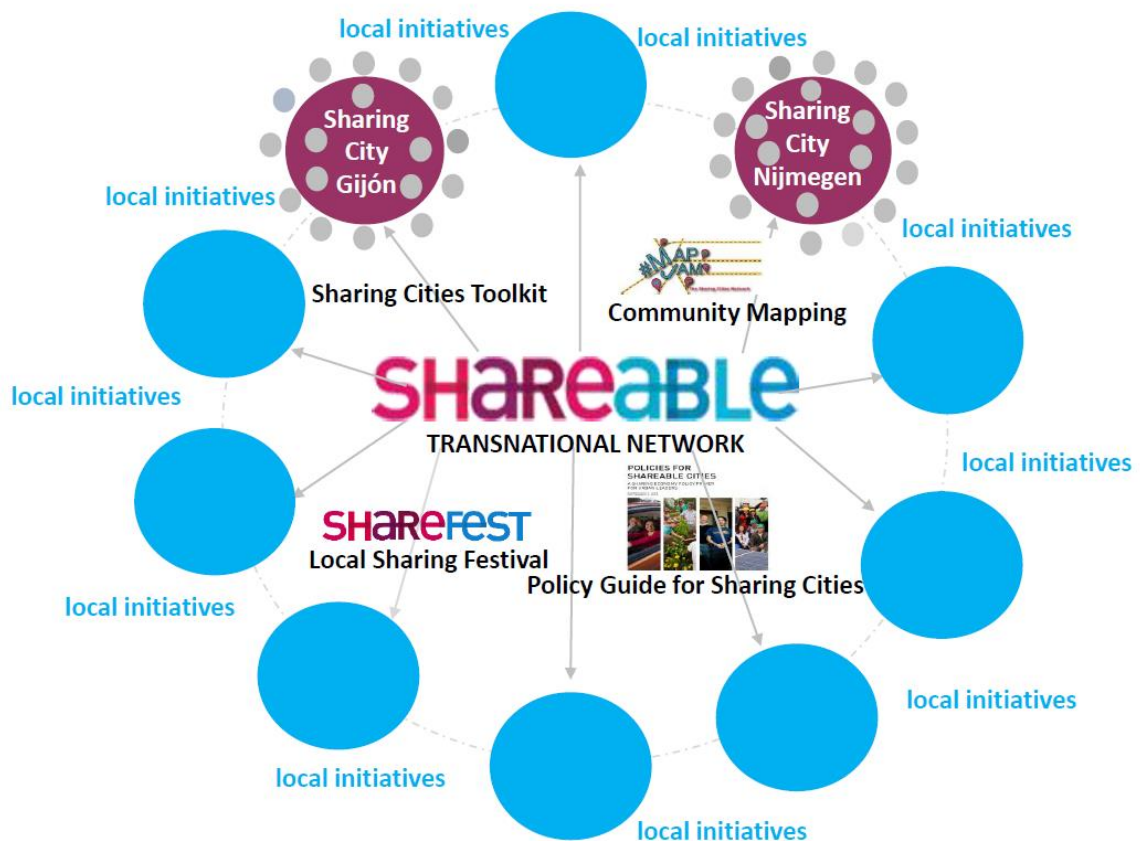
local initiatives

local initiatives

Sharing City Gijón

Sharing City Nijmegen

local initiatives

local initiatives

#MAPJAM
The Sharing Cities Network

Sharing Cities Toolkit

Community Mapping

local initiatives

SHAREABLE
TRANSNATIONAL NETWORK

local initiatives

POLICIES FOR SHAREABLE CITIES
A SHARING ECONOMY POLICY PRIMER FOR URBAN LEADERS
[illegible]

SHAREFEST
Local Sharing Festival

Policy Guide for Sharing Cities

local initiatives

local initiatives

local initiatives

local initiatives